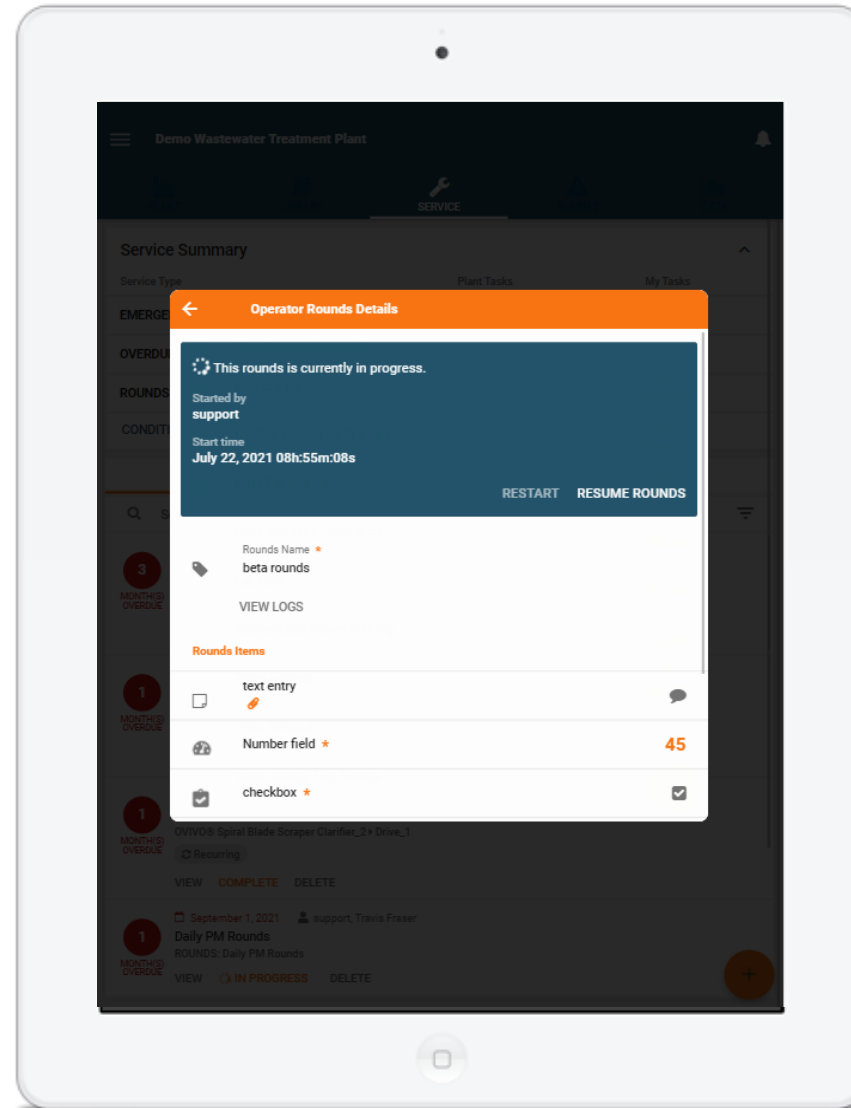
Demo Wastewater Treatment Plant

SERVICE

Service Summary

Service Type

Plant Tasks

My Tasks

EMERGE

OVERDU

ROUNDS

CONDITI

Operator Rounds Details

This rounds is currently in progress.

Started by
support

Start time
July 22, 2021 08h:55m:08s

RESTART RESUME ROUNDS

Rounds Name *
beta rounds

VIEW LOGS

Rounds Items

text entry

Number field * 45

checkbox *

3 MONTH(S) OVERDUE

1 MONTH(S) OVERDUE

1 MONTH(S) OVERDUE

OVIVO® Spiral Blade Scraper Clarifier_2x Drive_1

Recurring

VIEW COMPLETE DELETE

1 MONTH(S) OVERDUE

September 1, 2021 support, Travis Fraser

Daily PM Rounds

ROUNDS: Daily PM Rounds

VIEW IN PROGRESS DELETE